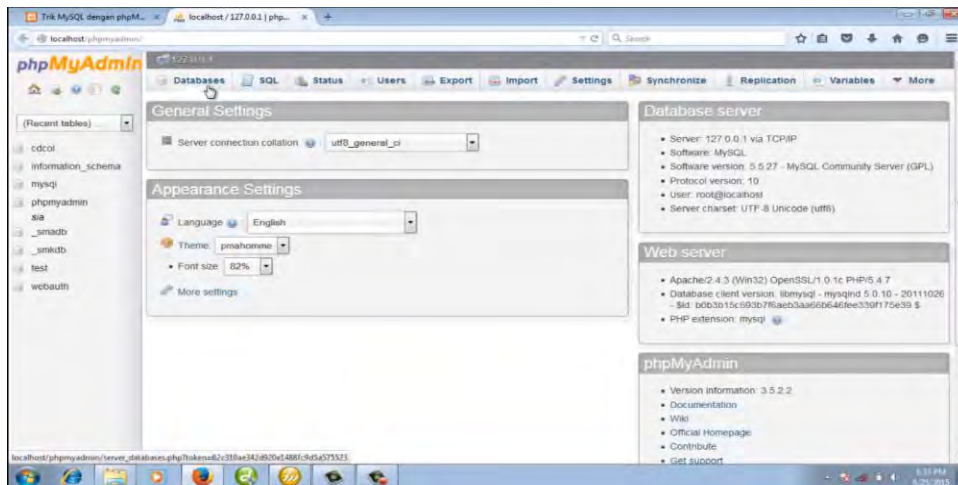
Trik MySQL dengan phpM... × localhost / 127.0.0.1 | php... × +

localhost/phpmyadmin/

Search

phpMyAdmin

127.0.0.1

Databases SQL Status Users Export Import Settings Synchronize Replication Variables More

(Recent tables) ...

cdcol
information_schema
mysql
phpmyadmin
sia
_smadb
_smkdb
test
webauth

General Settings

Server connection collation utf8_general_ci

Appearance Settings

Language English

Theme pmahomme

Font size 82%

More settings

Database server

Server: 127.0.0.1 via TCP/IP
Software: MySQL
Software version: 5.5.27 - MySQL Community Server (GPL)
Protocol version: 10
User: root@localhost
Server charset: UTF-8 Unicode (utf8)

Web server

Apache/2.4.3 (Win32) OpenSSL/1.0.1c PHP/5.4.7
Database client version: libmysql - mysqlnd 5.0.10 - 20111026 - $Id: b0b3b15c693b7f6aeb3aa66b646fee339f175e39 $
PHP extension: mysqli

phpMyAdmin

Version information: 3.5.2.2
Documentation
Wiki
Official Homepage
Contribute
Get support

localhost/phpmyadmin/server_databases.php?token=a82c310ae342d920e1488fc9d5a575323

6:33 PM
6/25/2015